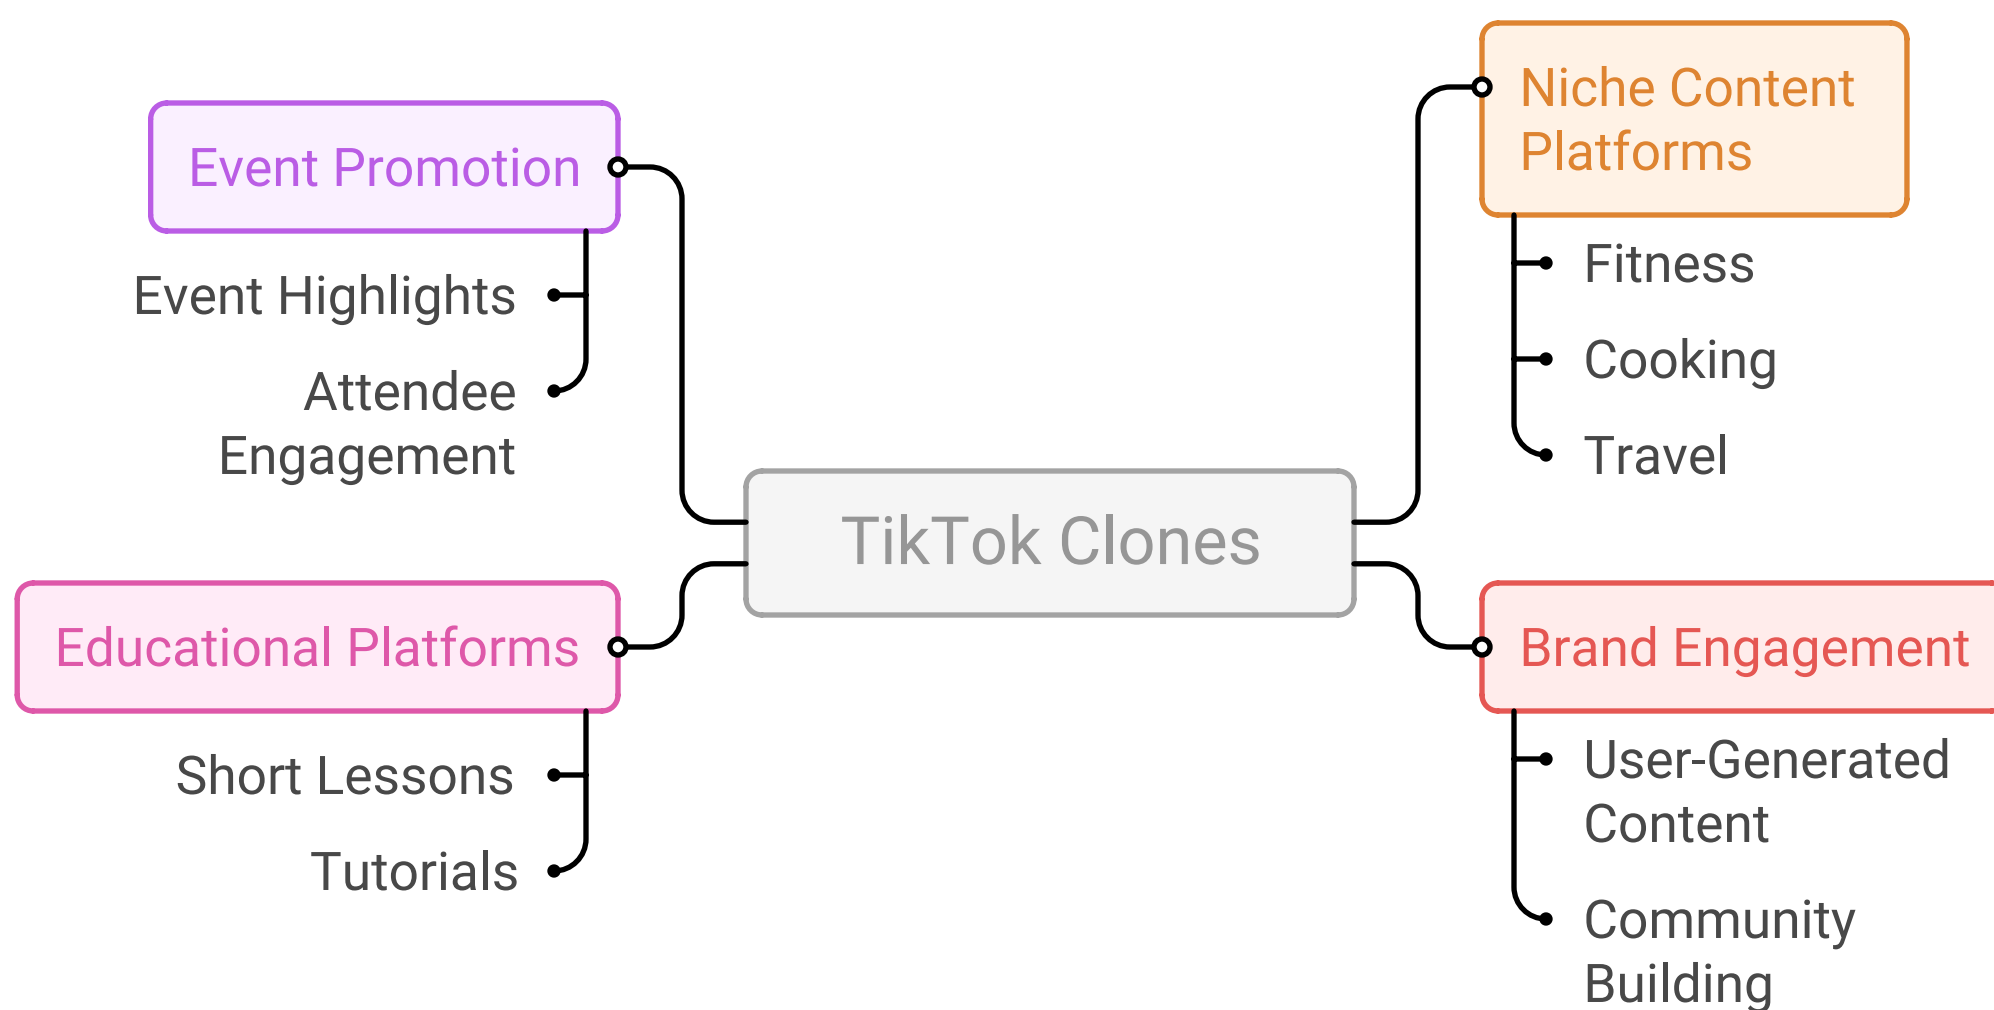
TikTok Clones

Event Promotion

Event Highlights

Attendee Engagement

Educational Platforms

Short Lessons

Tutorials

Niche Content Platforms

Fitness

Cooking

Travel

Brand Engagement

User-Generated Content

Community Building